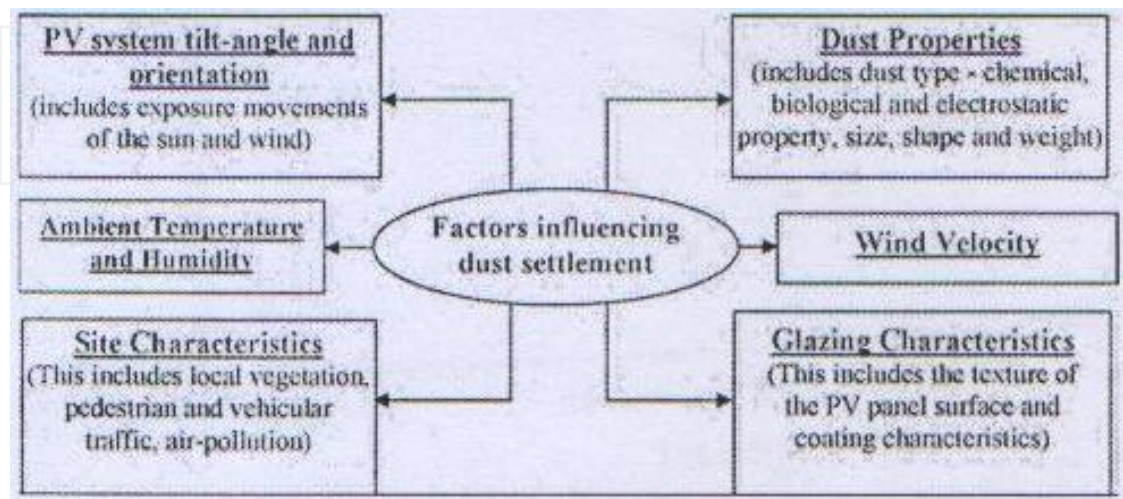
PV system tilt-angle and orientation
(includes exposure movements of the sun and wind)

Dust Properties
(includes dust type - chemical, biological and electrostatic property, size, shape and weight)

Ambient Temperature and Humidity

Factors influencing dust settlement

Wind Velocity

Site Characteristics
(This includes local vegetation, pedestrian and vehicular traffic, air-pollution)

Glazing Characteristics
(This includes the texture of the PV panel surface and coating characteristics)